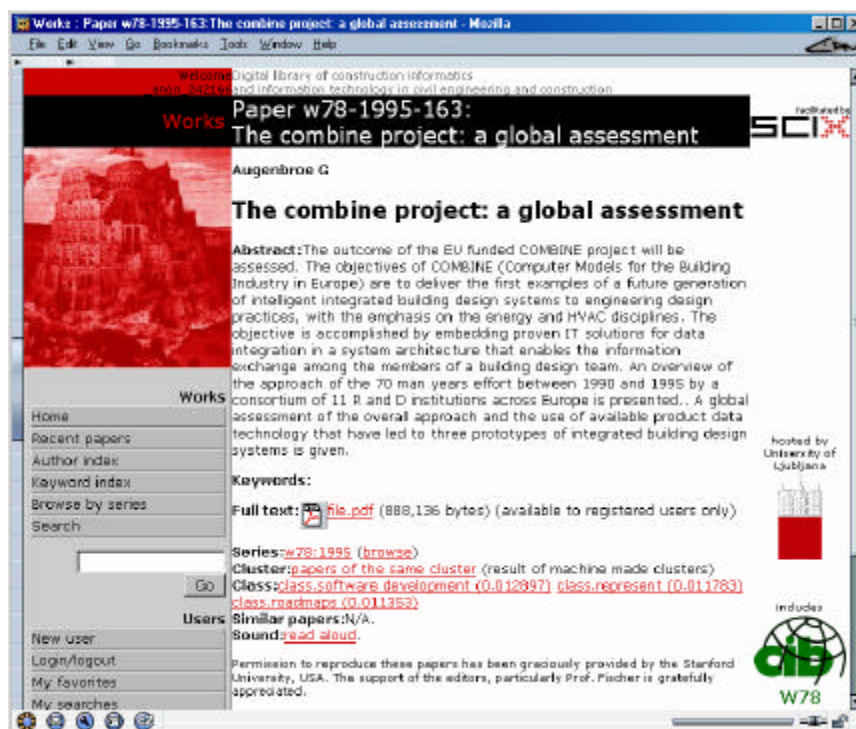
Works : Paper w78-1995-163:The combine project: a global assessment - Mozilla

File Edit View Go Bookmarks Tools Window Help

Welcome anon_242166

Digital library of construction informatics and information technology in civil engineering and construction

Works

Paper w78-1995-163:
The combine project: a global assessment

facilitated by SCIX

Augenbroe G

The combine project: a global assessment

Abstract: The outcome of the EU funded COMBINE project will be assessed. The objectives of COMBINE (Computer Models for the Building Industry in Europe) are to deliver the first examples of a future generation of intelligent integrated building design systems to engineering design practices, with the emphasis on the energy and HVAC disciplines. The objective is accomplished by embedding proven IT solutions for data integration in a system architecture that enables the information exchange among the members of a building design team. An overview of the approach of the 70 man years effort between 1990 and 1995 by a consortium of 11 R and D institutions across Europe is presented.. A global assessment of the overall approach and the use of available product data technology that have led to three prototypes of integrated building design systems is given.

Keywords:

Full text: file.pdf (888,136 bytes) (available to registered users only)

Series: w78:1995 (browse)
Cluster: papers of the same cluster (result of machine made clusters)
Class: class.software development (0.012897) class.represent (0.011783) class.roadmaps (0.011353)
Similar papers: N/A.
Sound: read aloud.

Permission to reproduce these papers has been graciously provided by the Stanford University, USA. The support of the editors, particularly Prof. Fischer is gratefully appreciated.

Works
Home
Recent papers
Author index
Keyword index
Browse by series
Search

Go

Users
New user
Login/logout
My favorites
My searches

hosted by University of Ljubljana

includes

cib W78